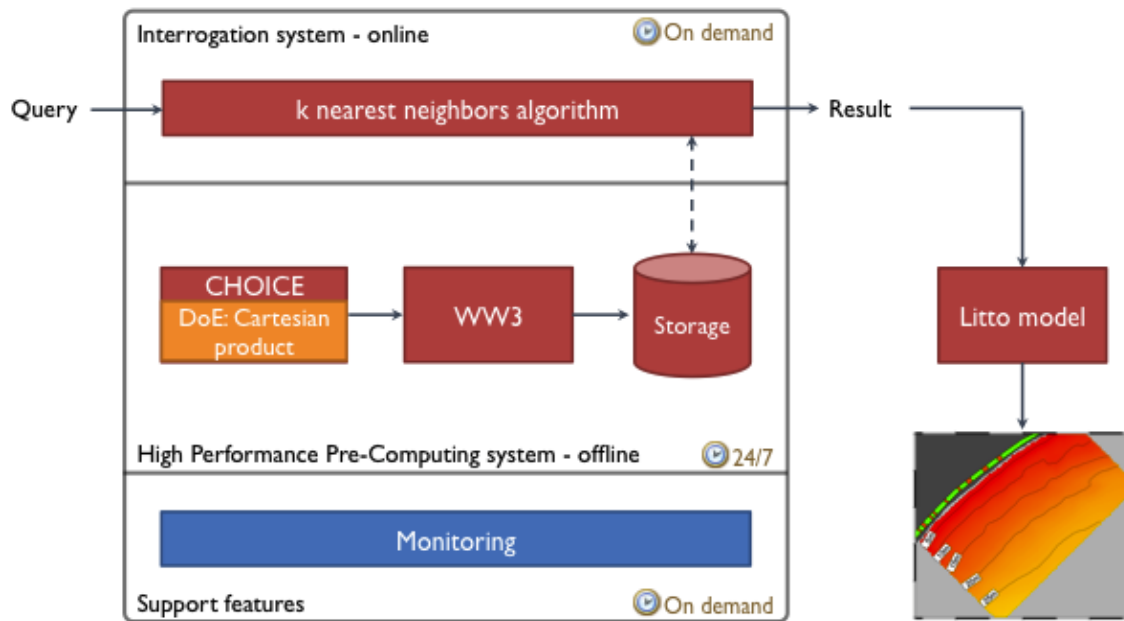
Interrogation system - online

On demand

Query

k nearest neighbors algorithm

Result

CHOICE

DoE: Cartesian product

WW3

Storage

Litto model

High Performance Pre-Computing system - offline

24/7

Monitoring

Support features

On demand